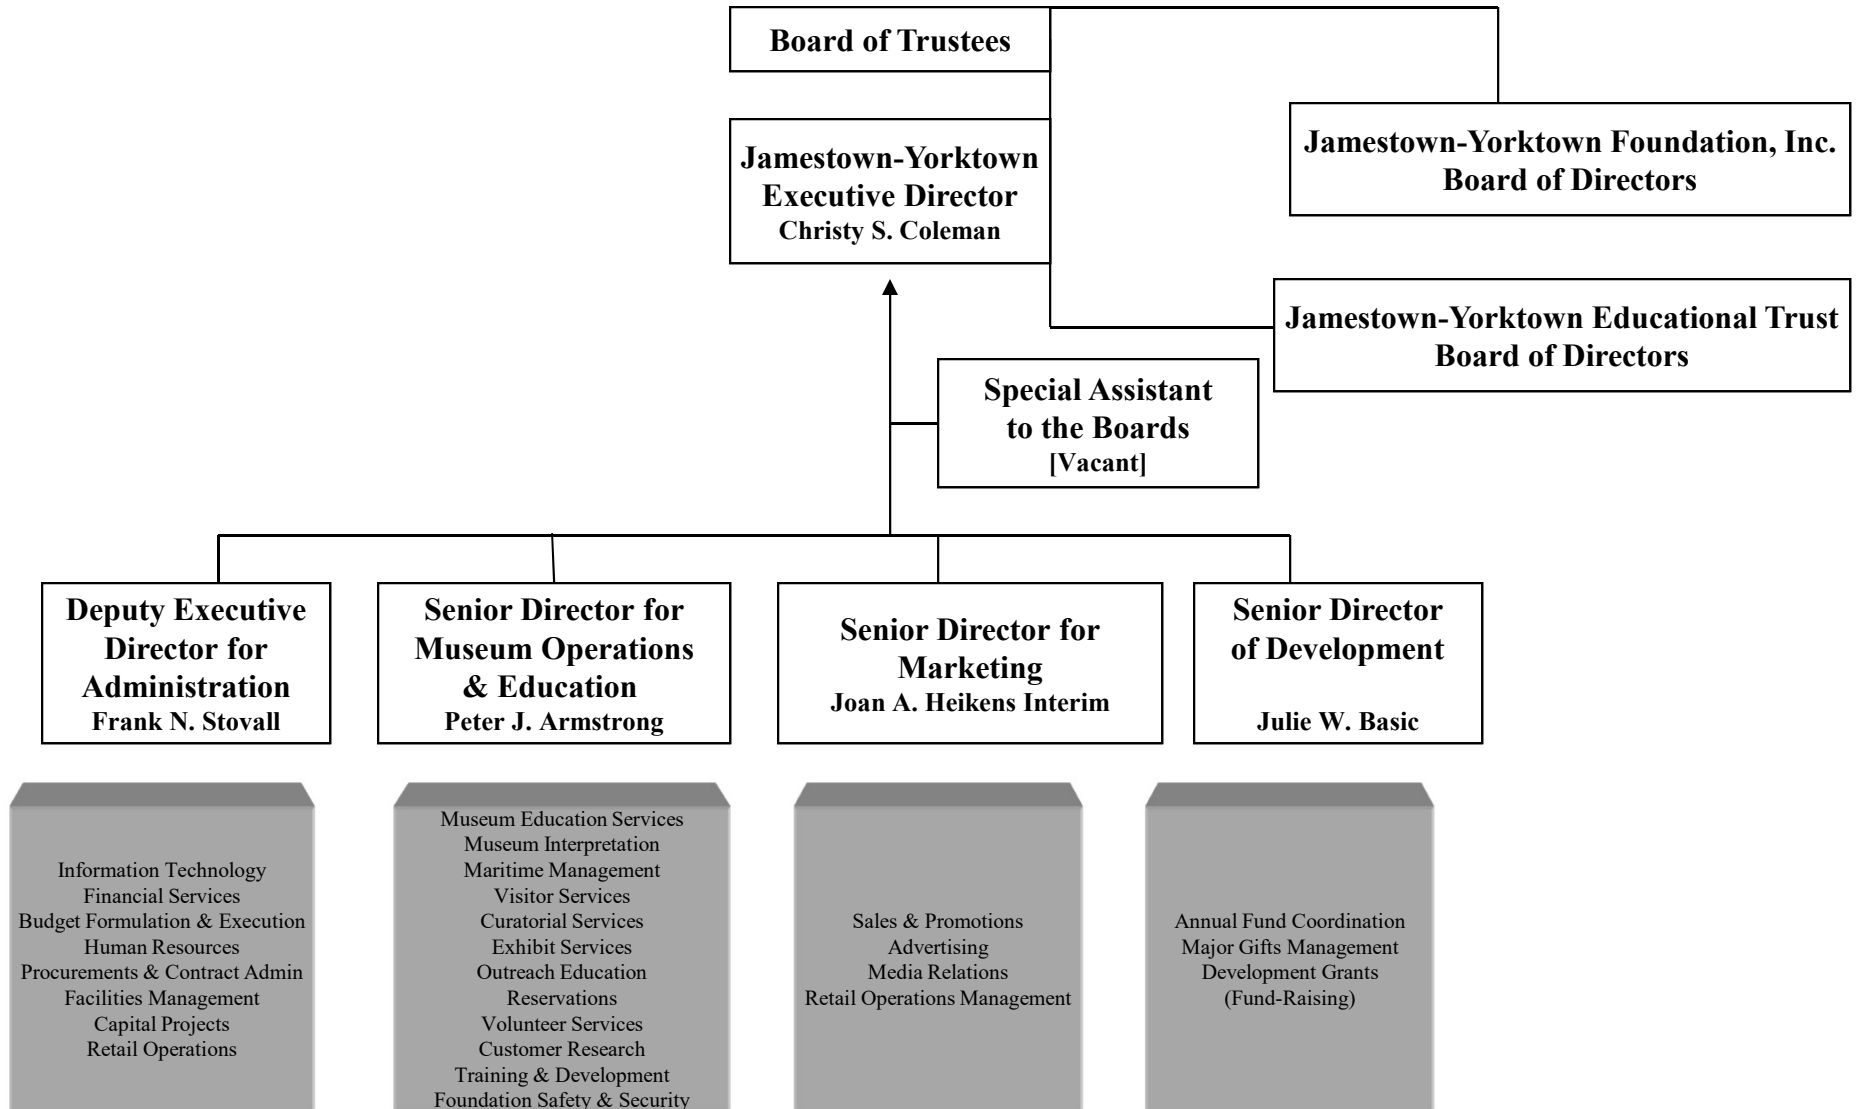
Board of Trustees

Jamestown-Yorktown Foundation, Inc. Board of Directors

Jamestown-Yorktown Executive Director
Christy S. Coleman

Jamestown-Yorktown Educational Trust Board of Directors

Special Assistant to the Boards
[Vacant]

Deputy Executive Director for Administration
Frank N. Stovall

Senior Director for Museum Operations & Education
Peter J. Armstrong

Senior Director for Marketing
Joan A. Heikens Interim

Senior Director of Development
Julie W. Basic

Information Technology
Financial Services
Budget Formulation & Execution
Human Resources
Procurements & Contract Admin
Facilities Management
Capital Projects
Retail Operations

Museum Education Services
Museum Interpretation
Maritime Management
Visitor Services
Curatorial Services
Exhibit Services
Outreach Education
Reservations
Volunteer Services
Customer Research
Training & Development
Foundation Safety & Security

Sales & Promotions
Advertising
Media Relations
Retail Operations Management

Annual Fund Coordination
Major Gifts Management
Development Grants
(Fund-Raising)